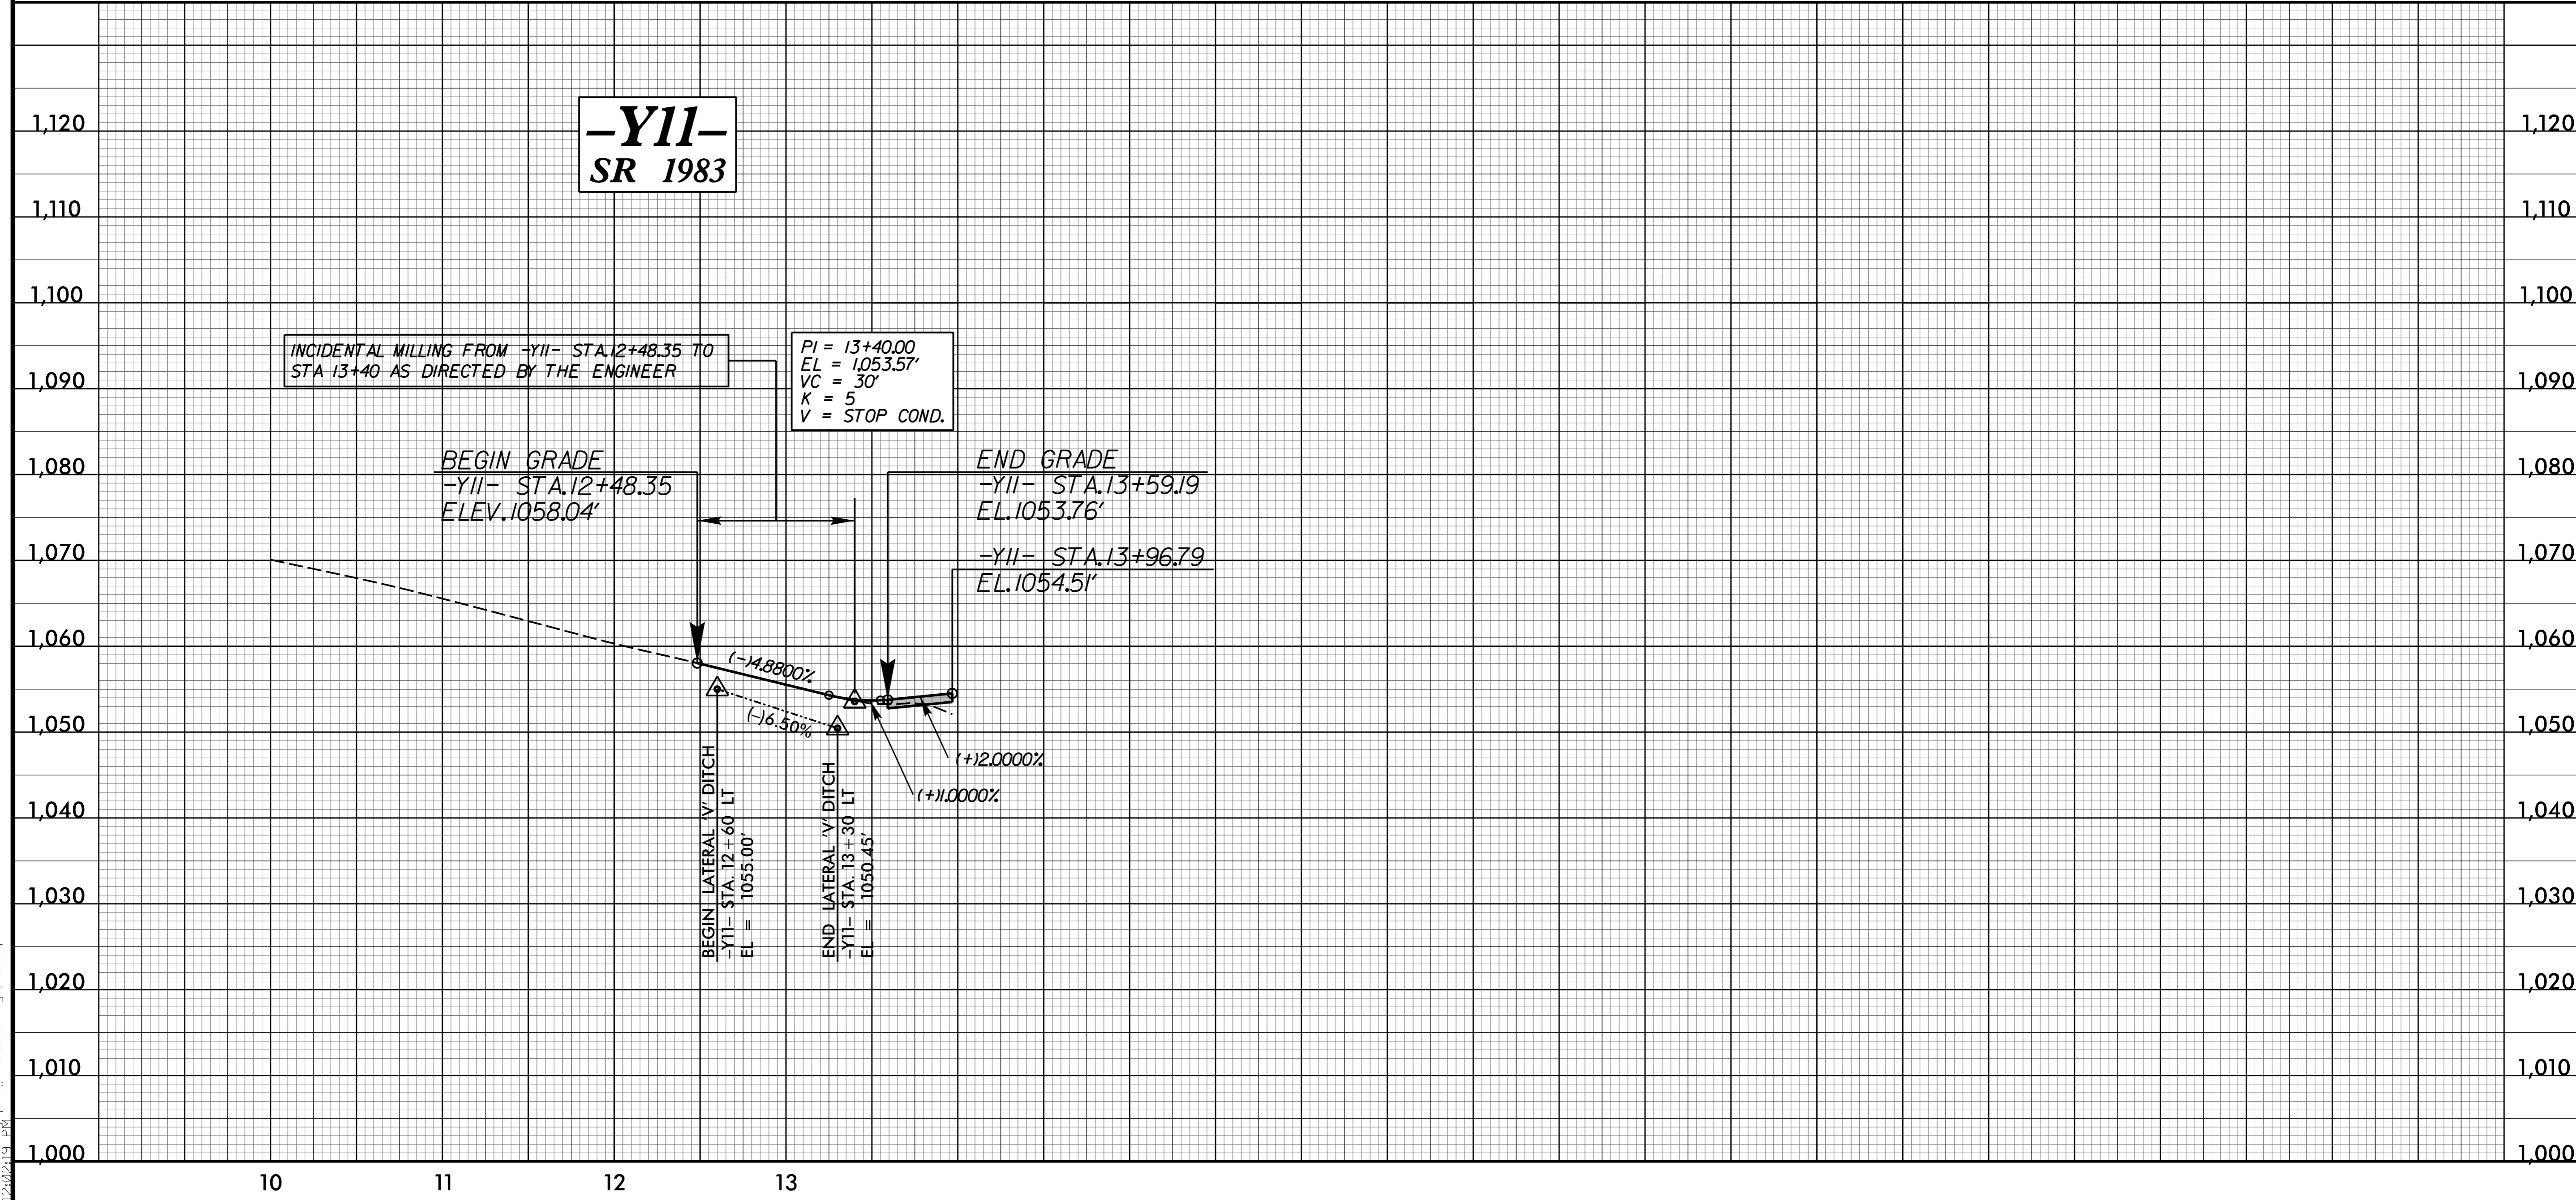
1,120
1,110
1,100
1,090
1,080
1,070
1,060
1,050
1,040
1,030
1,020
1,010
1,000

–Y11–
SR 1983

INCIDENTAL MILLING FROM -YII- STA.12+48.35 TO STA 13+40 AS DIRECTED BY THE ENGINEER

PI = 13+40.00
EL = 1,053.57'
VC = 30'
K = 5
V = STOP COND.

BEGIN GRADE
-YII- STA.12+48.35
ELEV.1058.04'

END GRADE
-YII- STA.13+59.19
EL.1053.76'

-YII- STA.13+96.79
EL.1054.51'

(–)4.8800%
(–)6.50%
(+)2.0000%
(+)1.0000%

BEGIN LATERAL 'V' DITCH
-Y11- STA. 12+60 LT
EL = 1055.00'

END LATERAL 'V' DITCH
-Y11- STA. 13+30 LT
EL = 1050.45'

1,120
1,110
1,100
1,090
1,080
1,070
1,060
1,050
1,040
1,030
1,020
1,010
1,000

10
11
12
13

12:02:19 PM